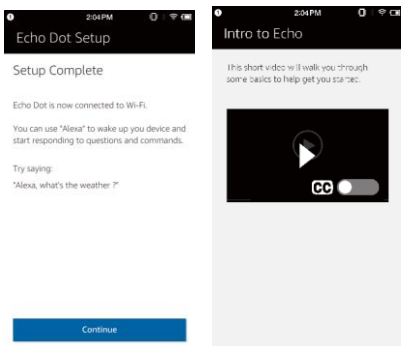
2:04PM

Echo Dot Setup

Setup Complete

Echo Dot is now connected to Wi-Fi.

You can use "Alexa" to wake up you device and start responding to questions and commands.

Try saying:
"Alexa, what's the weather ?"

Continue

2:04PM

Intro to Echo

This short video will walk you through some basics to help get you started.

CC